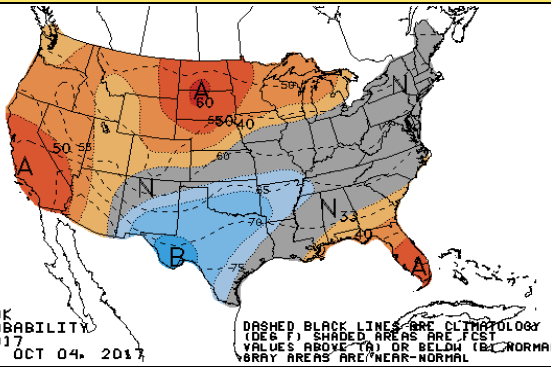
A
60
50
50
40
50
55
A
60
N
N
55
70
B
75
N
33
40
A
K
BABILITY
17
OCT 04, 2017
DASHED BLACK LINES ARE CLIMATOLOGY (DEG F) SHADED AREAS ARE FCST VALUES ABOVE (A) OR BELOW (B) NORMAL
GRAY AREAS ARE NEAR-NORMAL